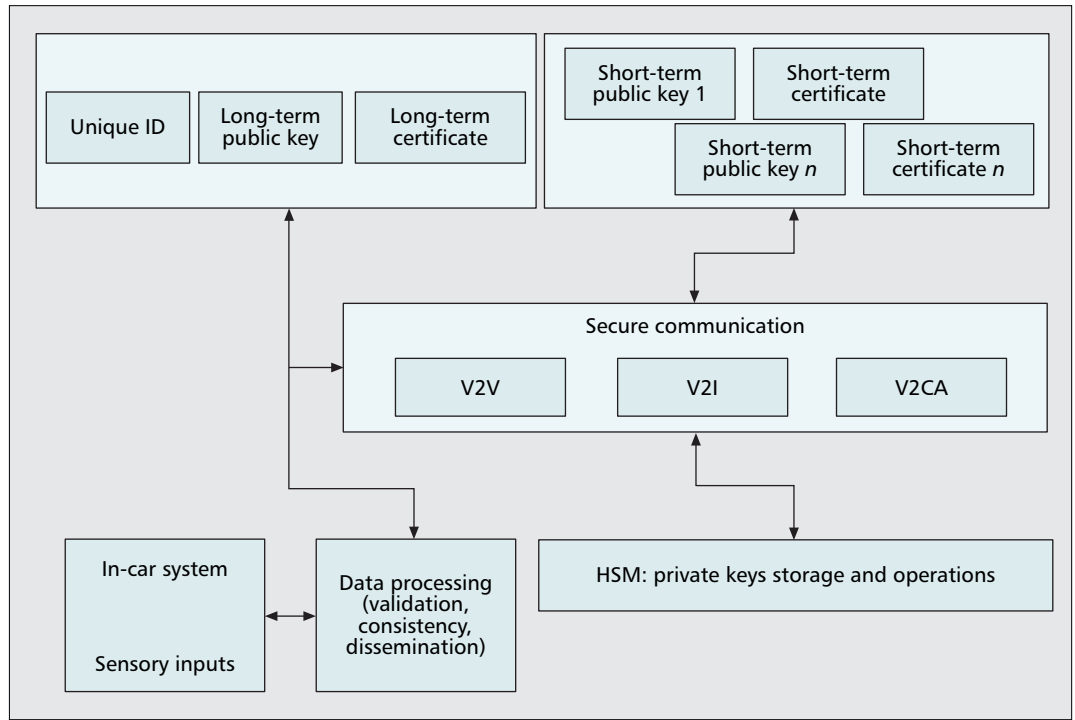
Unique ID

Long-term public key

Long-term certificate

Short-term public key 1

Short-term certificate

Short-term public key *n*

Short-term certificate *n*

Secure communication

V2V

V2I

V2CA

In-car system

Sensory inputs

Data processing (validation, consistency, dissemination)

HSM: private keys storage and operations